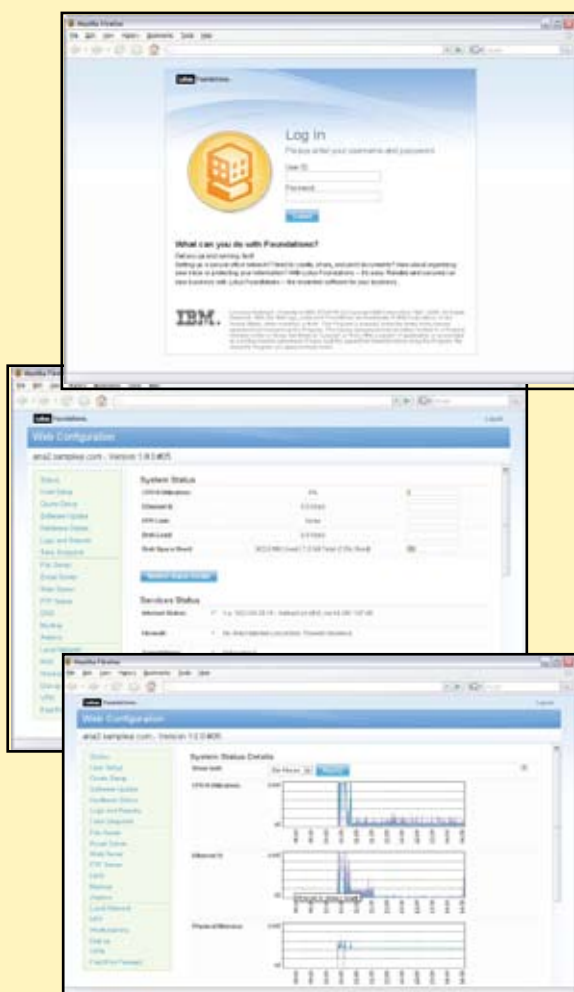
Mozilla Firefox

Lotus Foundations

Log In

Please enter your username and password

User ID

Password

Submit

What can you do with Foundations?

IBM.

Mozilla Firefox

Lotus Foundations

Web Configuration

System Status

Services Status

Mozilla Firefox

Lotus Foundations

Web Configuration

System Status Details